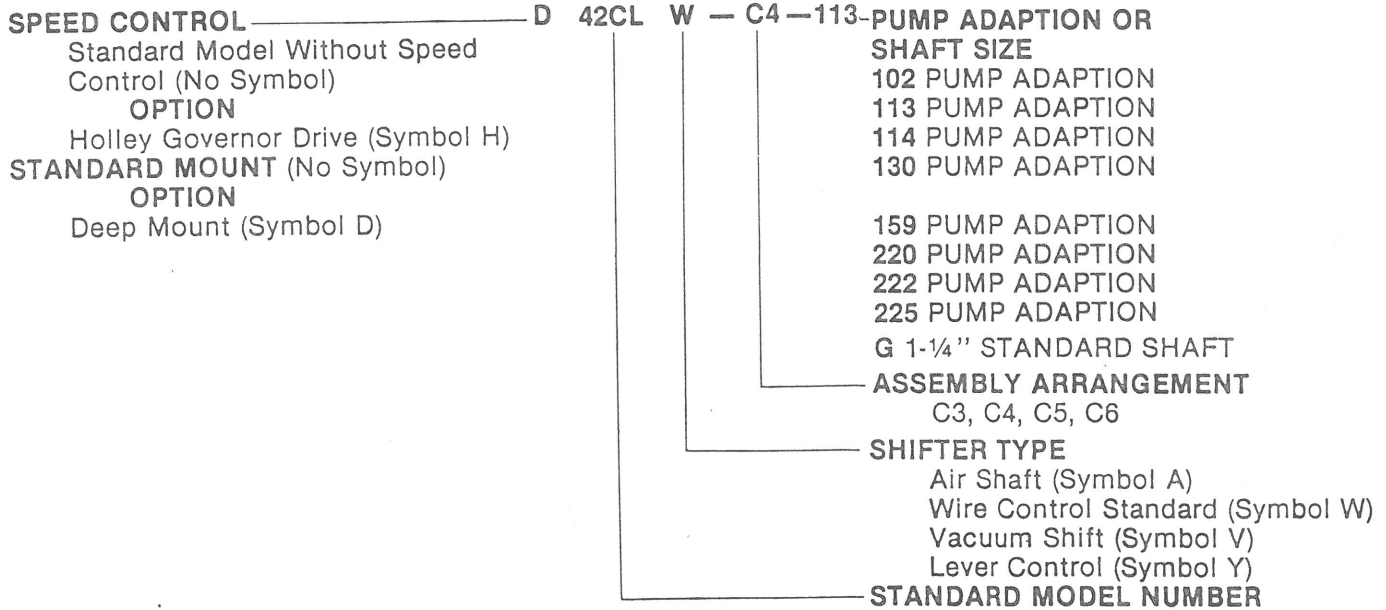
SPEED CONTROL
Standard Model Without Speed Control (No Symbol)
OPTION
Holley Governor Drive (Symbol H)
STANDARD MOUNT (No Symbol)
OPTION
Deep Mount (Symbol D)

D 42CL W — C4 —113

PUMP ADAPTION OR SHAFT SIZE
102 PUMP ADAPTION
113 PUMP ADAPTION
114 PUMP ADAPTION
130 PUMP ADAPTION

159 PUMP ADAPTION
220 PUMP ADAPTION
222 PUMP ADAPTION
225 PUMP ADAPTION

G 1-¼" STANDARD SHAFT

ASSEMBLY ARRANGEMENT
C3, C4, C5, C6

SHIFTER TYPE
Air Shaft (Symbol A)
Wire Control Standard (Symbol W)
Vacuum Shift (Symbol V)
Lever Control (Symbol Y)

STANDARD MODEL NUMBER